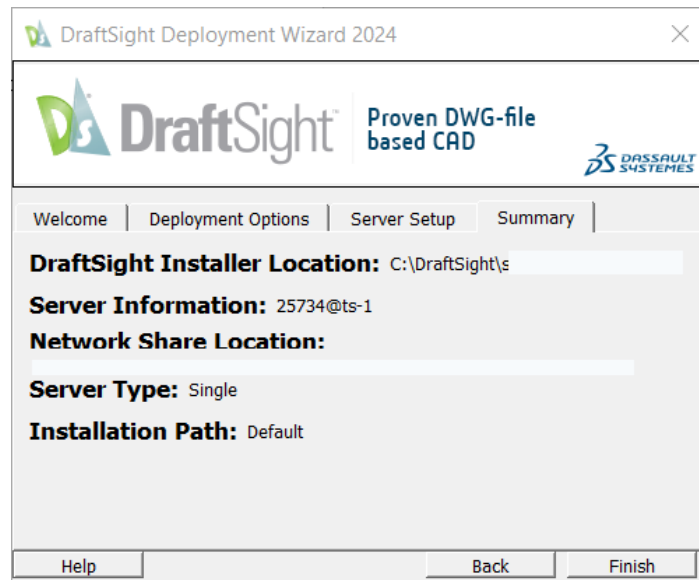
DraftSight Deployment Wizard 2024

DraftSight

Proven DWG-file based CAD

DASSAULT SYSTEMES

Welcome | Deployment Options | Server Setup | Summary

DraftSight Installer Location: C:\DraftSight\s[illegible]

Server Information: 25734@ts-1

Network Share Location:

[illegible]

Server Type: Single

Installation Path: Default

Help | Back | Finish